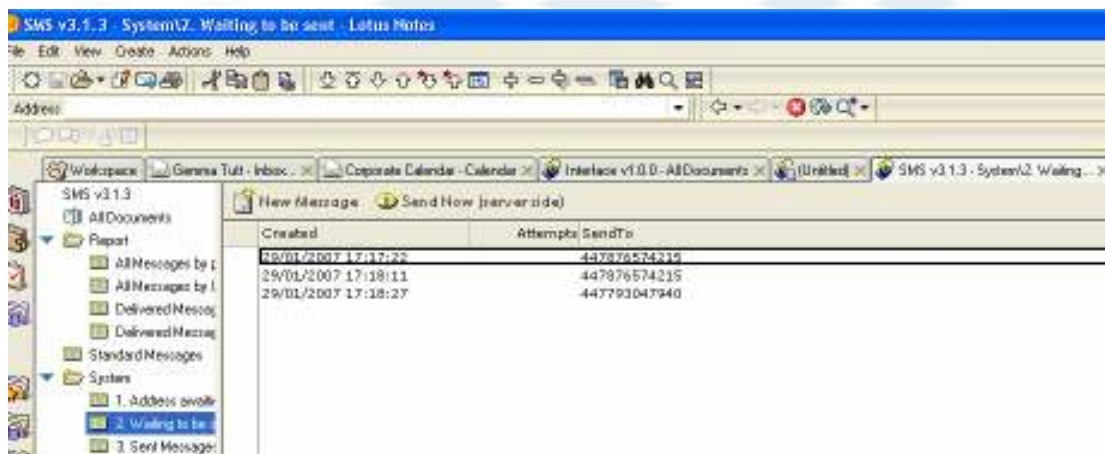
SMS v3.1.3 - System\2. Waiting to be sent - Lotus Notes

File Edit View Create Actions Help

Address

Workspace | Gemma Tutt - Inbox... | Corporate Calendar - Calendar | Interface v1.0.0 - AllDocuments | (Untitled) | SMS v3.1.3 - System\2. Waiting...

SMS v3.1.3
AllDocuments
Report
AllMessages by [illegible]
AllMessages by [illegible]
DeliveredMessag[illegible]
DeliveredMessag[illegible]
StandardMessages
System
1. Address availa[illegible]
2. Waiting to be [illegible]
3. Sent Message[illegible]

New Message | Send Now (server side)

| Created | Attempts | SendTo |
|---|---|---|
| 29/01/2007 17:17:22 | | 447876574215 |
| 29/01/2007 17:18:11 | | 447876574215 |
| 29/01/2007 17:18:27 | | 447793047940 |